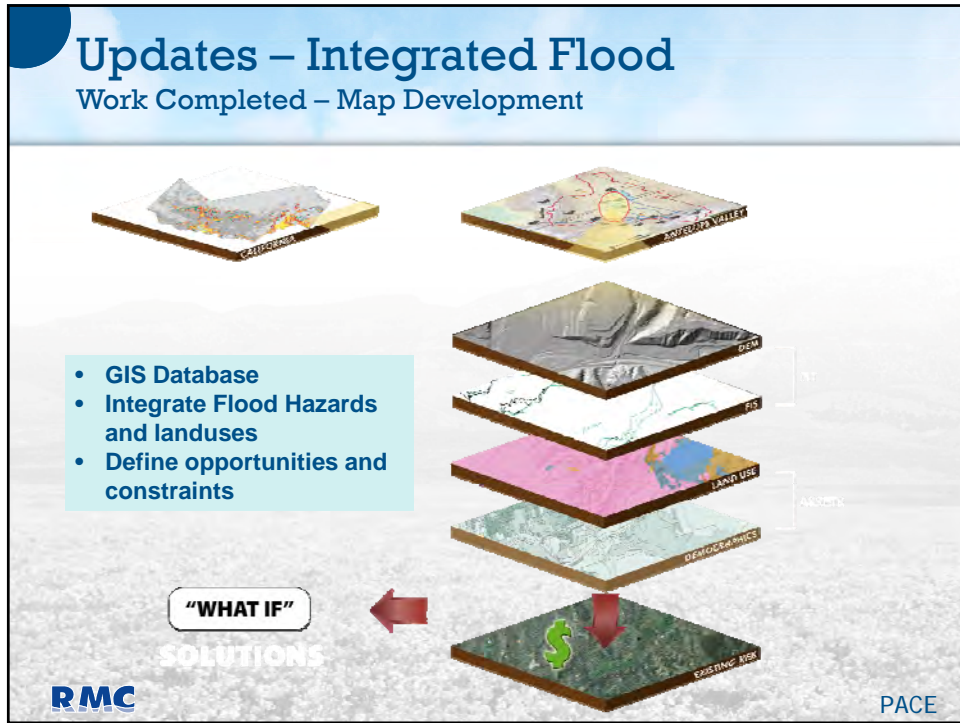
Updates – Integrated Flood

Work Completed – Map Development

CALIFORNIA

ANTELOPE VALLEY

DEM

FIS

LAND USE

DEMOGRAPHICS

EXISTING RISK

• GIS Database
• Integrate Flood Hazards and landuses
• Define opportunities and constraints

"WHAT IF"

SOLUTIONS

RMC

PACE